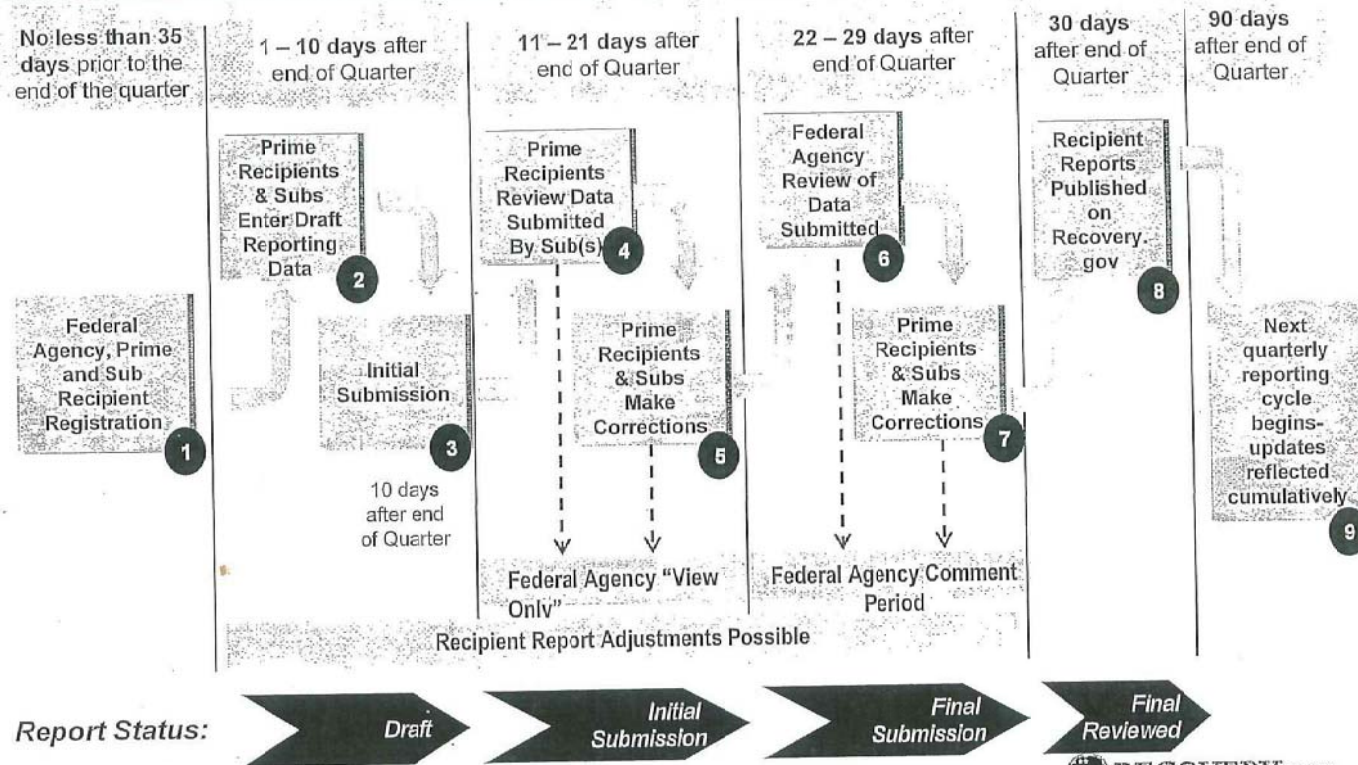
No less than 35 days prior to the end of the quarter

1 – 10 days after end of Quarter

11 – 21 days after end of Quarter

22 – 29 days after end of Quarter

30 days after end of Quarter

90 days after end of Quarter

Federal Agency, Prime and Sub Recipient Registration
1

Prime Recipients & Subs Enter Draft Reporting Data
2

Initial Submission
3

10 days after end of Quarter

Prime Recipients Review Data Submitted By Sub(s)
4

Prime Recipients & Subs Make Corrections
5

Federal Agency "View Only"

Federal Agency Review of Data Submitted
6

Prime Recipients & Subs Make Corrections
7

Federal Agency Comment Period

Recipient Reports Published on Recovery.gov
8

Next quarterly reporting cycle begins-updates reflected cumulatively
9

Recipient Report Adjustments Possible

Report Status:

Draft

Initial Submission

Final Submission

Final Reviewed

RECOVERY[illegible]